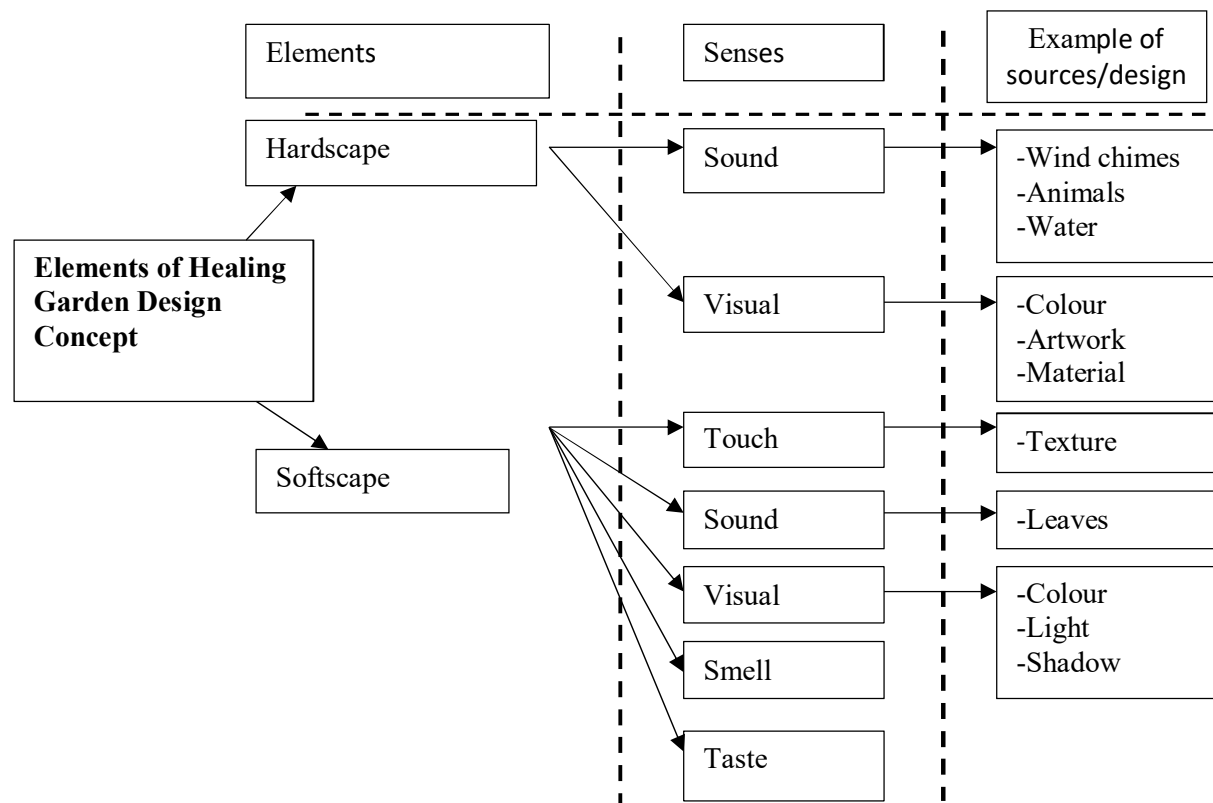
Elements

Senses

Example of sources/design

Hardscape

Sound

-Wind chimes
-Animals
-Water

Elements of Healing Garden Design Concept

Visual

-Colour
-Artwork
-Material

Touch

-Texture

Softscape

Sound

-Leaves

Visual

-Colour
-Light
-Shadow

Smell

Taste